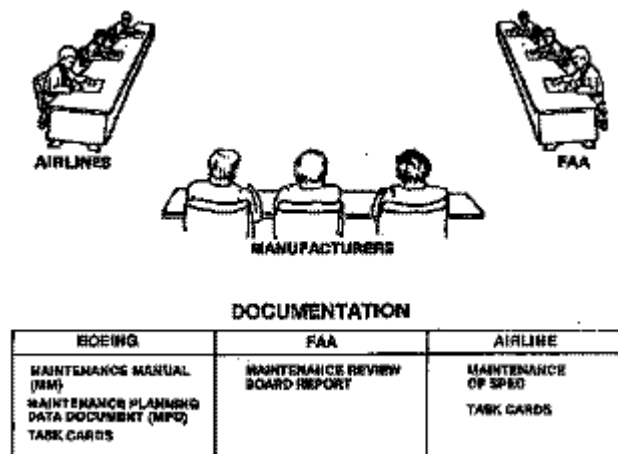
AIRLINES

FAA

MANUFACTURERS

DOCUMENTATION

| BOEING | FAA | AIRLINE |
|---|---|---|
| MAINTENANCE MANUAL (MM)<br>MAINTENANCE PLANNING DATA DOCUMENT (MPD)<br>TASK CARDS | MAINTENANCE REVIEW BOARD REPORT | MAINTENANCE OP SPEC<br>TASK CARDS |